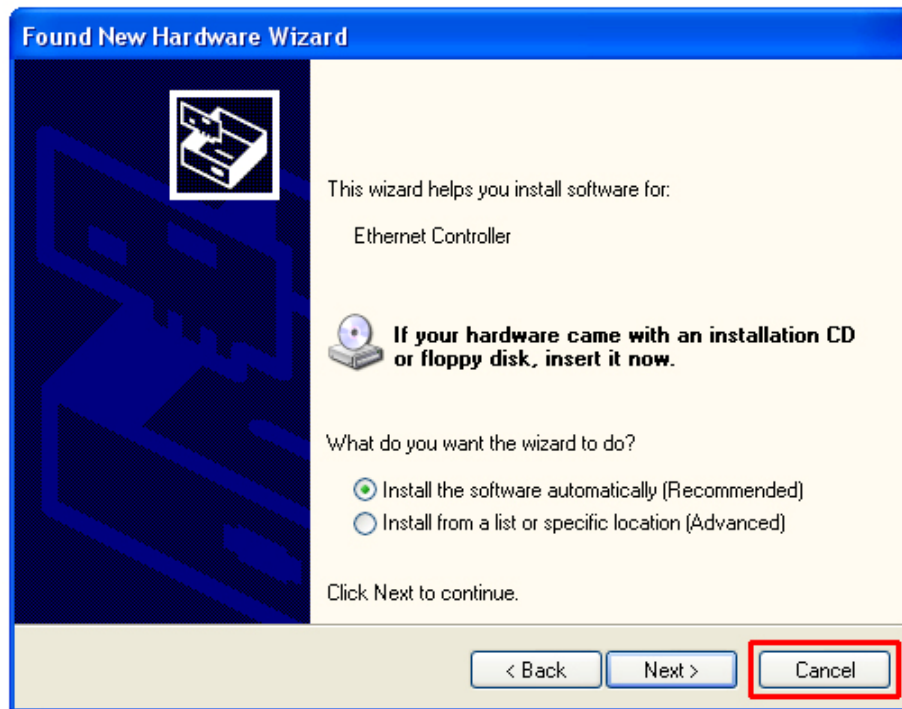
Found New Hardware Wizard

This wizard helps you install software for:

Ethernet Controller

If your hardware came with an installation CD or floppy disk, insert it now.

What do you want the wizard to do?

Install the software automatically (Recommended)
Install from a list or specific location (Advanced)

Click Next to continue.

< Back
Next >
Cancel